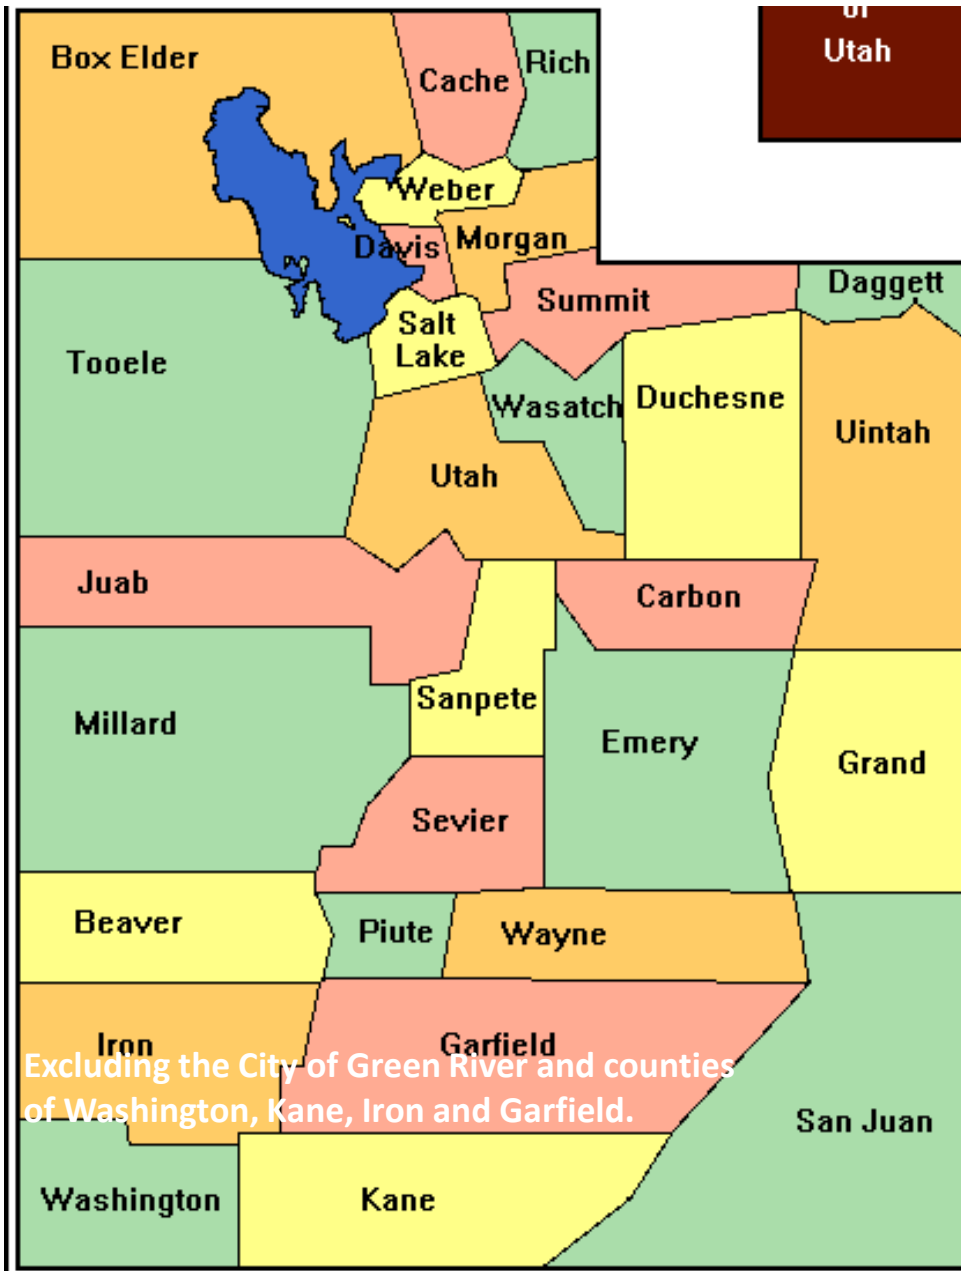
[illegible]
Utah

Box Elder
Cache
Rich
Weber
Davis
Morgan
Summit
Daggett
Salt Lake
Tooele
Wasatch
Duchesne
Uintah
Utah
Juab
Carbon
Sanpete
Millard
Emery
Grand
Sevier
Beaver
Piute
Wayne
Iron
Garfield
San Juan
Washington
Kane

Excluding the City of Green River and counties of Washington, Kane, Iron and Garfield.